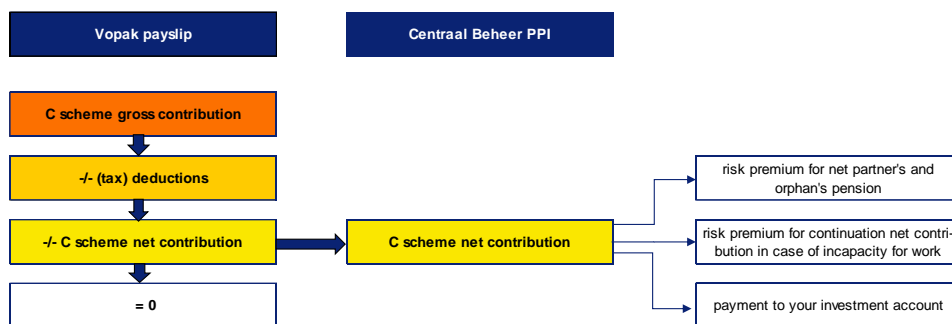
Vopak payslip

Centraal Beheer PPI

C scheme gross contribution

-/- (tax) deductions

-/- C scheme net contribution

= 0

C scheme net contribution

risk premium for net partner's and orphan's pension

risk premium for continuation net contribution in case of incapacity for work

payment to your investment account